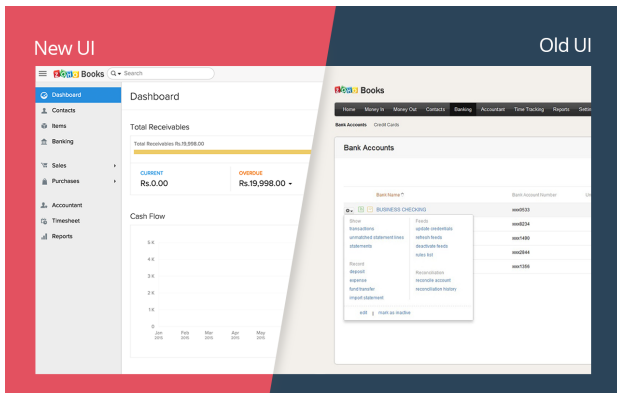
New UI

Old UI

ZOHO Books

Search

Dashboard
Contacts
Items
Banking
Sales
Purchases
Accountant
Timesheet
Reports

Dashboard

Total Receivables

Total Receivables Rs.19,998.00

CURRENT
Rs.0.00

OVERDUE
Rs.19,998.00

Cash Flow

5 K
4 K
3 K
2 K
1 K
0

Jan 2015
Feb 2015
Mar 2015
Apr 2015
May 2015

ZOHO Books

Home
Money In
Money Out
Contacts
Banking
Accountant
Time Tracking
Reports
Settin

Bank Accounts
Credit Cards

Bank Accounts

Bank Name
Bank Account Number

BUSINESS CHECKING

xxx0533
xxx8234
xxx1490
xxx2644
xxx1350

Show
transactions
unmatched statement lines
statements

Feeds
update credentials
refresh feeds
deactivate feeds
rules list

Record
deposit
expense
fund transfer
import statement

Reconciliation
reconcile account
reconciliation history

edit | mark as inactive